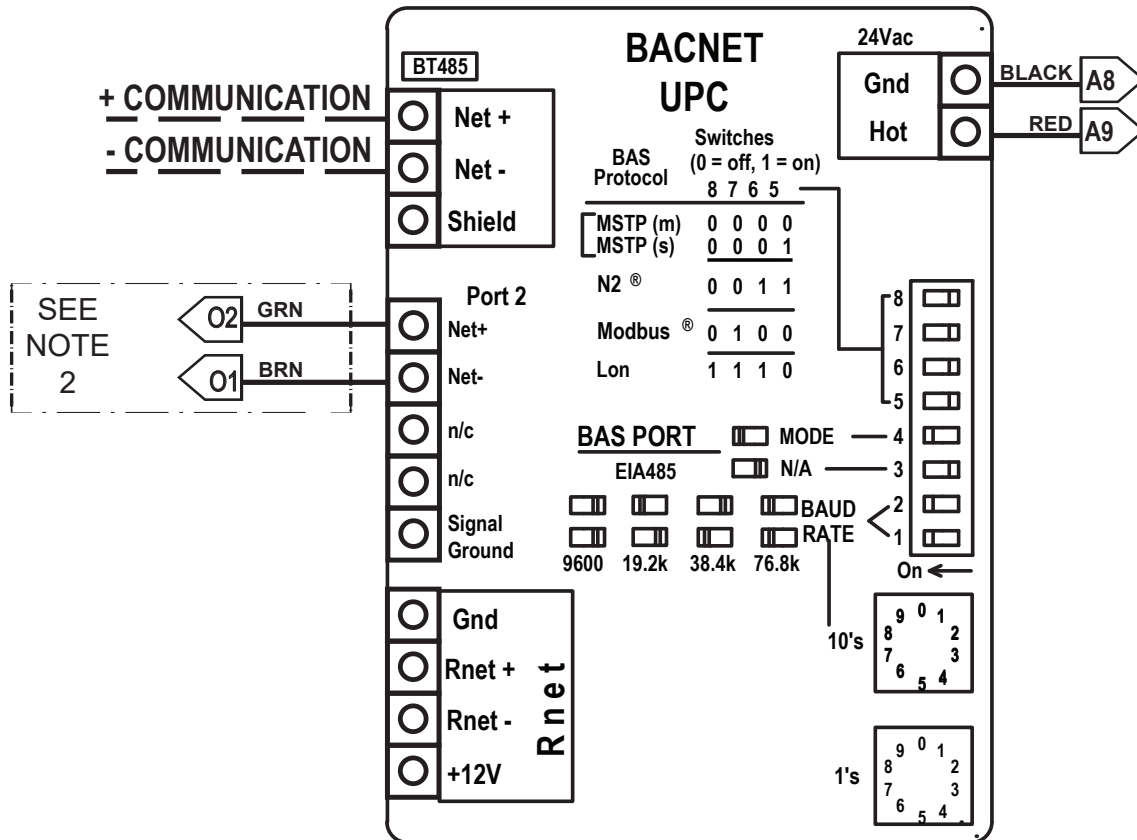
BACNET
UPC

BT485

+ COMMUNICATION
- COMMUNICATION

Net +
Net -
Shield

24Vac
Gnd
Hot
BLACK
A8
RED
A9

BAS Protocol
Switches (0 = off, 1 = on)
8 7 6 5

| | |
|---|---|
| MSTP (m) | 0 0 0 0 |
| MSTP (s) | 0 0 0 1 |
| N2 ® | 0 0 1 1 |
| Modbus ® | 0 1 0 0 |
| Lon | 1 1 1 0 |

SEE NOTE 2
O2 GRN
O1 BRN

Port 2
Net+
Net-
n/c
n/c
Signal Ground

BAS PORT
EIA485
MODE
N/A
BAUD RATE
9600 19.2k 38.4k 76.8k

8
7
6
5
4
3
2
1
On

10's
9 0 1 2 3 4 5 6 7 8

1's
9 0 1 2 3 4 5 6 7 8

Gnd
Rnet +
Rnet -
+12V
Rnet